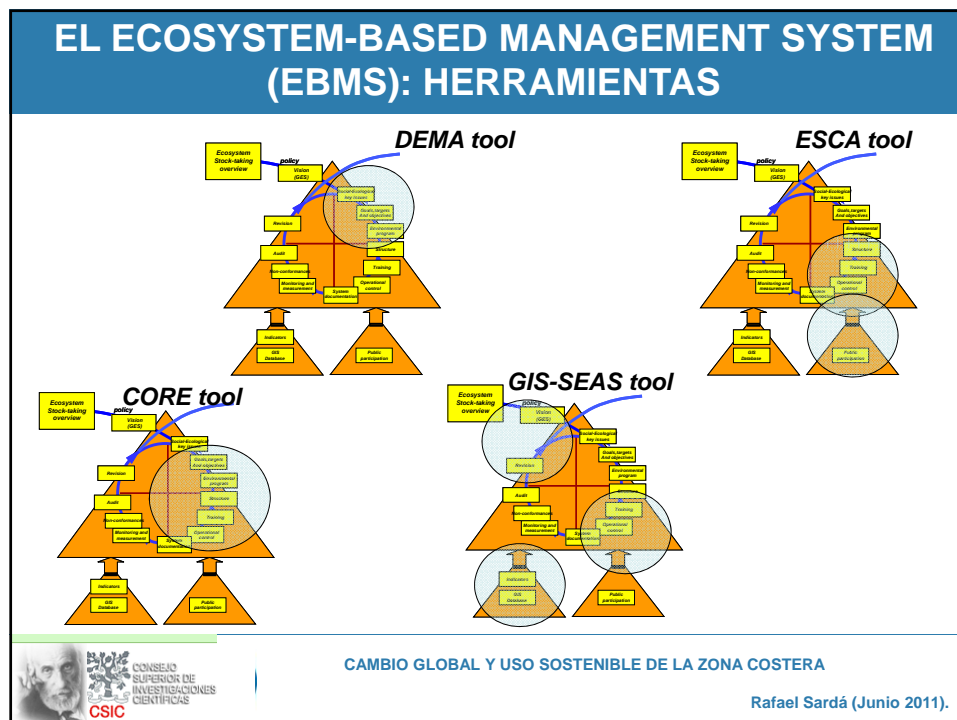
EL ECOSYSTEM-BASED MANAGEMENT SYSTEM (EBMS): HERRAMIENTAS

DEMA tool

Ecosystem Stock-taking overview
policy
Vision (GES)
Social-Ecological key issues
Goals, targets And objectives
Environmental program
Revision
Structure
Audit
Training
Non-conformances
Monitoring and measurement
Operational control
System documentation
Indicators
GIS Database
Public participation

ESCA tool

Ecosystem Stock-taking overview
policy
Vision (GES)
Social-Ecological key issues
Goals, targets And objectives
Environmental program
Revision
Structure
Audit
Training
Non-conformances
Monitoring and measurement
Operational control
System documentation
Indicators
GIS Database
Public participation

CORE tool

Ecosystem Stock-taking overview
policy
Vision (GES)
Social-Ecological key issues
Goals, targets And objectives
Environmental program
Revision
Structure
Audit
Training
Non-conformances
Monitoring and measurement
Operational control
System documentation
Indicators
GIS Database
Public participation

GIS-SEAS tool

Ecosystem Stock-taking overview
policy
Vision (GES)
Social-Ecological key issues
Goals, targets And objectives
Environmental program
Revision
Structure
Audit
Training
Non-conformances
Monitoring and measurement
Operational control
System documentation
Indicators
GIS Database
Public participation

CONSEJO SUPERIOR DE INVESTIGACIONES CIENTÍFICAS
CSIC

CAMBIO GLOBAL Y USO SOSTENIBLE DE LA ZONA COSTERA

Rafael Sardá (Junio 2011).